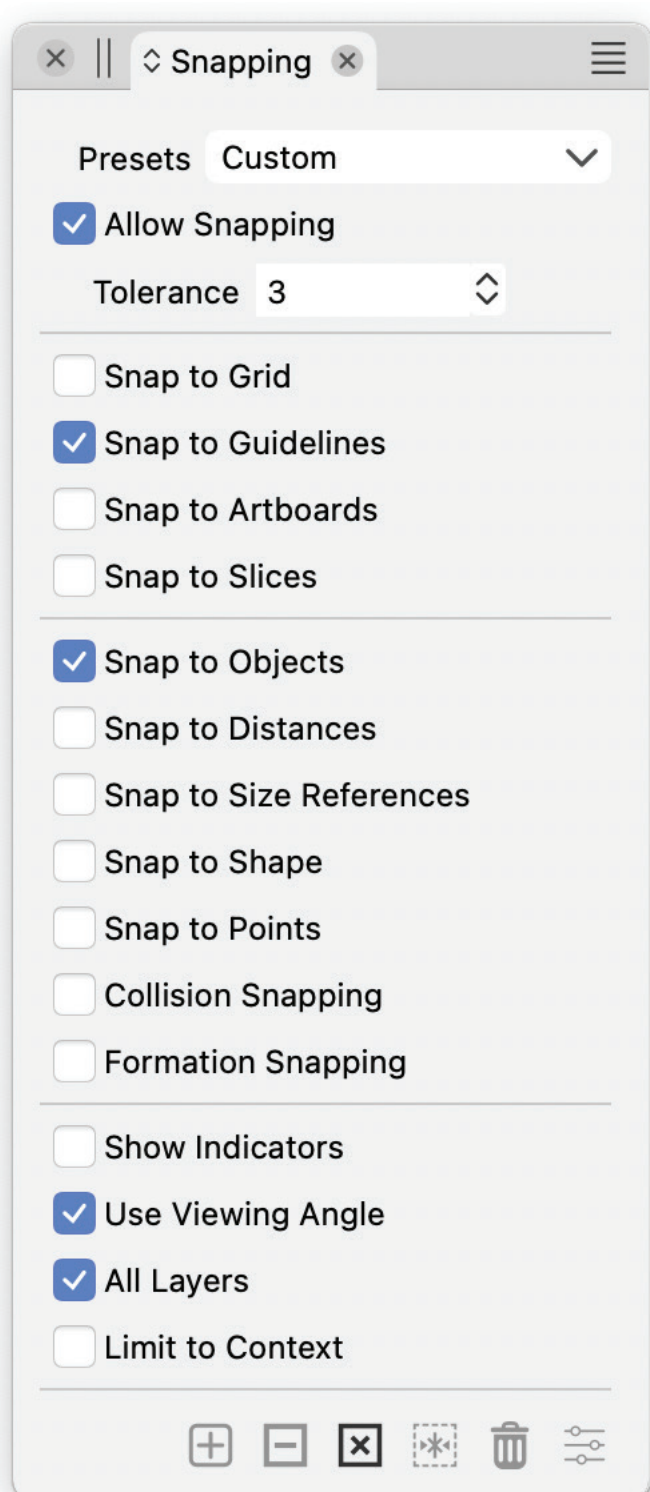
Snapping

Presets Custom

Allow Snapping

Tolerance 3

Snap to Grid

Snap to Guidelines

Snap to Artboards

Snap to Slices

Snap to Objects

Snap to Distances

Snap to Size References

Snap to Shape

Snap to Points

Collision Snapping

Formation Snapping

Show Indicators

Use Viewing Angle

All Layers

Limit to Context